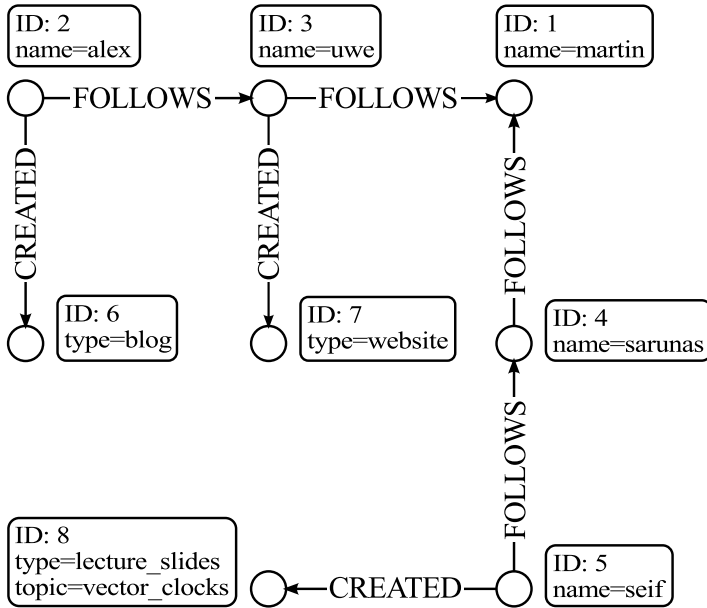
ID: 2
name=alex

ID: 3
name=uwe

ID: 1
name=martin

FOLLOWS

FOLLOWS

CREATED

CREATED

FOLLOWS

ID: 6
type=blog

ID: 7
type=website

ID: 4
name=sarunas

FOLLOWS

ID: 8
type=lecture_slides
topic=vector_clocks

CREATED

ID: 5
name=seif